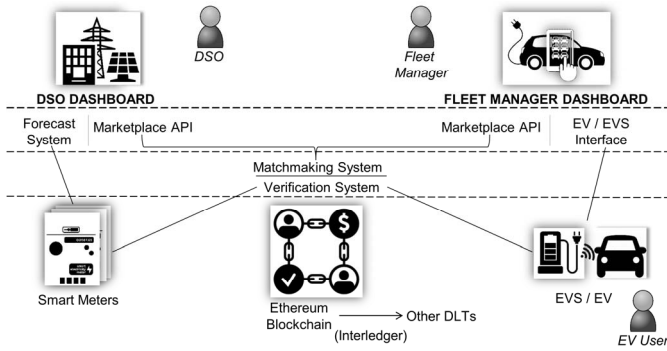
DSO

Fleet Manager

DSO DASHBOARD

FLEET MANAGER DASHBOARD

Forecast System

Marketplace API

Marketplace API

EV / EVS Interface

Matchmaking System

Verification System

Smart Meters

Ethereum Blockchain

Other DLTs

(Interledger)

EVS / EV

EV User